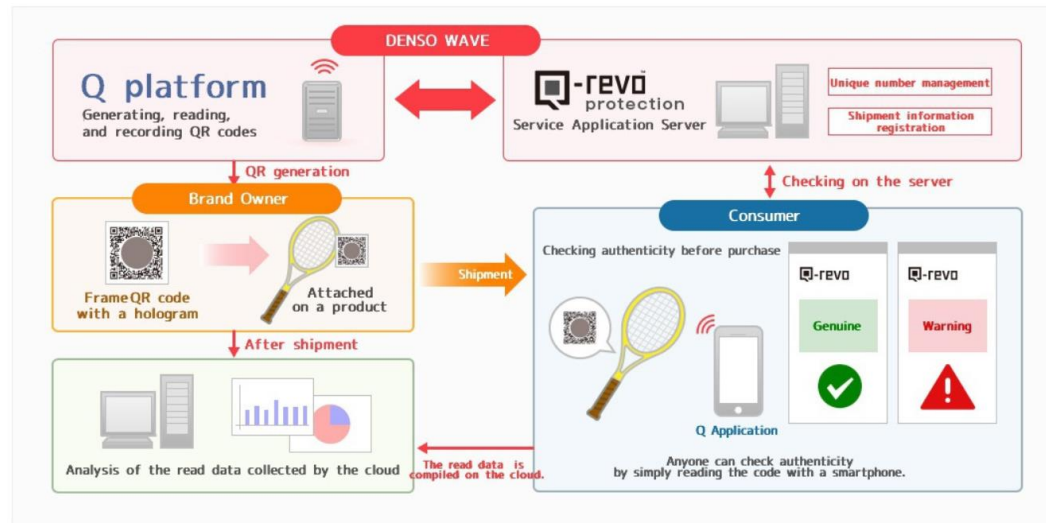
DENSO WAVE

Q platform
Generating, reading, and recording QR codes

Q-revo protection
Service Application Server

Unique number management

Shipment information registration

QR generation

Checking on the server

Brand Owner

FrameQR code with a hologram

Attached on a product

Shipment

Consumer

Checking authenticity before purchase

Q-revo
Genuine

Q-revo
Warning

Q Application

After shipment

Analysis of the read data collected by the cloud

The read data is compiled on the cloud.

Anyone can check authenticity by simply reading the code with a smartphone.